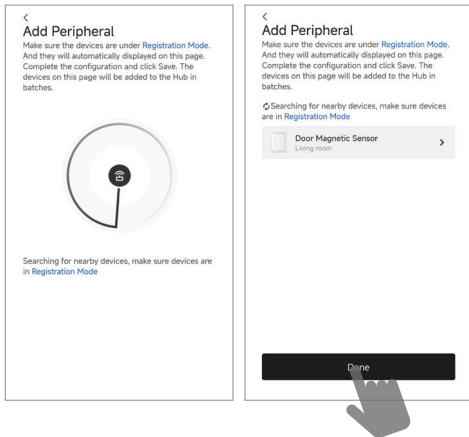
<
Add Peripheral
Make sure the devices are under Registration Mode. And they will automatically displayed on this page. Complete the configuration and click Save. The devices on this page will be added to the Hub in batches.

Searching for nearby devices, make sure devices are in Registration Mode

<
Add Peripheral
Make sure the devices are under Registration Mode. And they will automatically displayed on this page. Complete the configuration and click Save. The devices on this page will be added to the Hub in batches.

Searching for nearby devices, make sure devices are in Registration Mode

Door Magnetic Sensor
Living room
>

Done